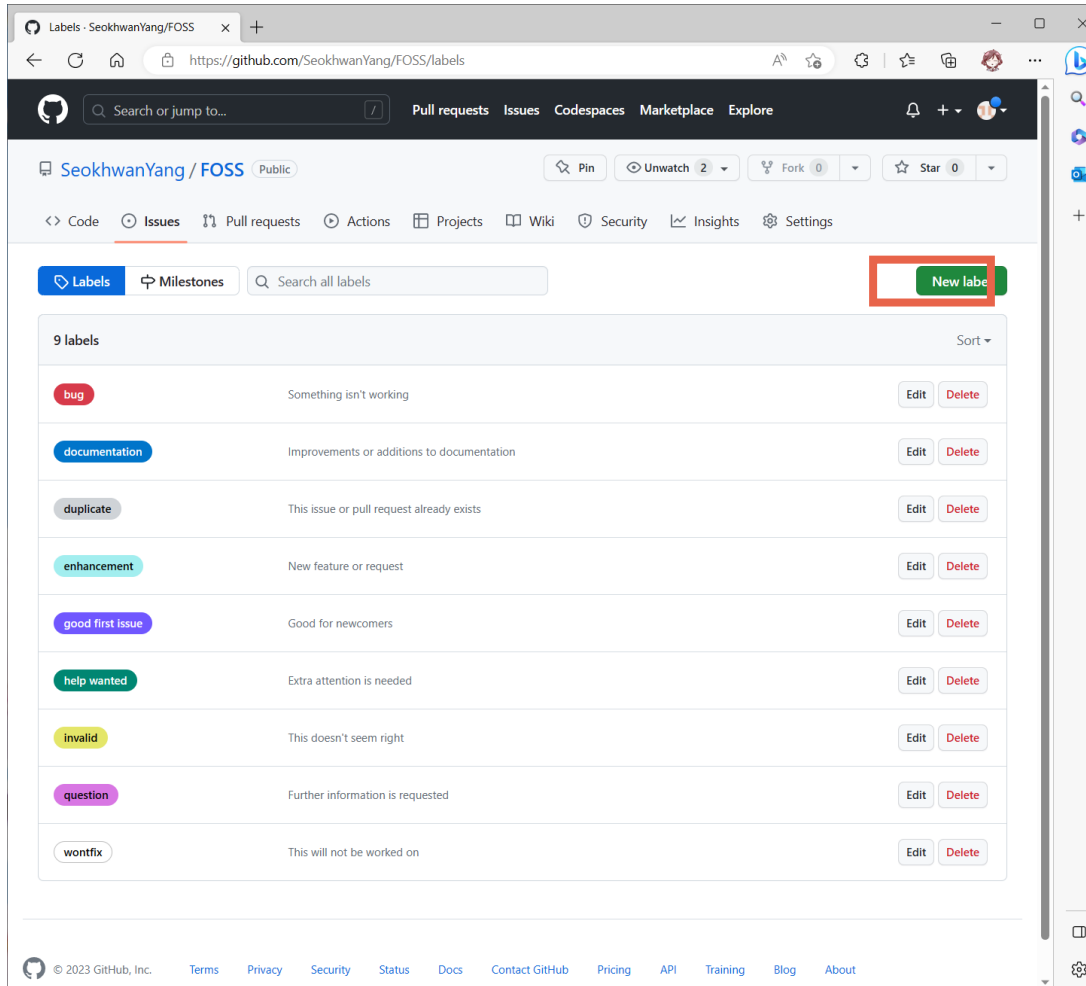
Labels · SeokhwanYang/FOSS ×

https://github.com/SeokhwanYang/FOSS/labels

Search or jump to... /

Pull requests Issues Codespaces Marketplace Explore

SeokhwanYang / FOSS Public

Pin Unwatch 2 Fork 0 Star 0

Code Issues Pull requests Actions Projects Wiki Security Insights Settings

Labels Milestones Search all labels New labe

9 labels Sort

| | | |
|---|---|---|
| bug | Something isn't working | Edit Delete |
| documentation | Improvements or additions to documentation | Edit Delete |
| duplicate | This issue or pull request already exists | Edit Delete |
| enhancement | New feature or request | Edit Delete |
| good first issue | Good for newcomers | Edit Delete |
| help wanted | Extra attention is needed | Edit Delete |
| invalid | This doesn't seem right | Edit Delete |
| question | Further information is requested | Edit Delete |
| wontfix | This will not be worked on | Edit Delete |

© 2023 GitHub, Inc. Terms Privacy Security Status Docs Contact GitHub Pricing API Training Blog About